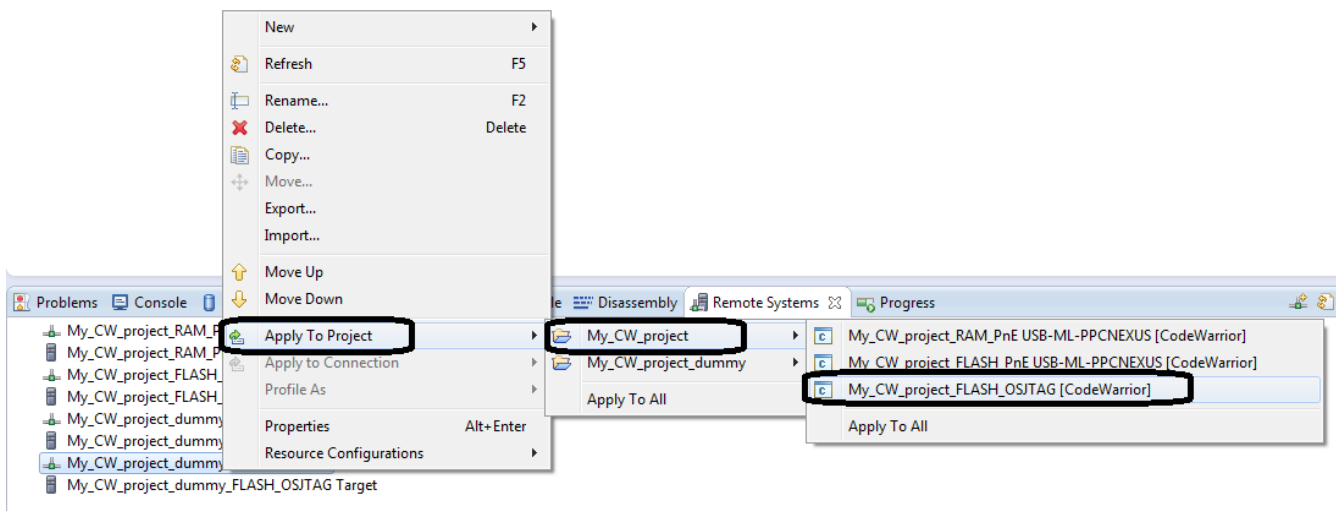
New
Refresh F5
Rename... F2
Delete... Delete
Copy...
Move...
Export...
Import...
Move Up
Move Down
Apply To Project
Apply to Connection
Profile As
Properties Alt+Enter
Resource Configurations

My_CW_project
My_CW_project_dummy
Apply To All

My_CW_project_RAM_PnE USB-ML-PPCNEXUS [CodeWarrior]
My_CW_project_FLASH_PnE USB-ML-PPCNEXUS [CodeWarrior]
My_CW_project_FLASH_OSJTAG [CodeWarrior]
Apply To All

Problems Console le Disassembly Remote Systems Progress

My_CW_project_RAM_P
My_CW_project_RAM_P
My_CW_project_FLASH_
My_CW_project_FLASH_
My_CW_project_dummy
My_CW_project_dummy
My_CW_project_dummy
My_CW_project_dummy_FLASH_OSJTAG Target